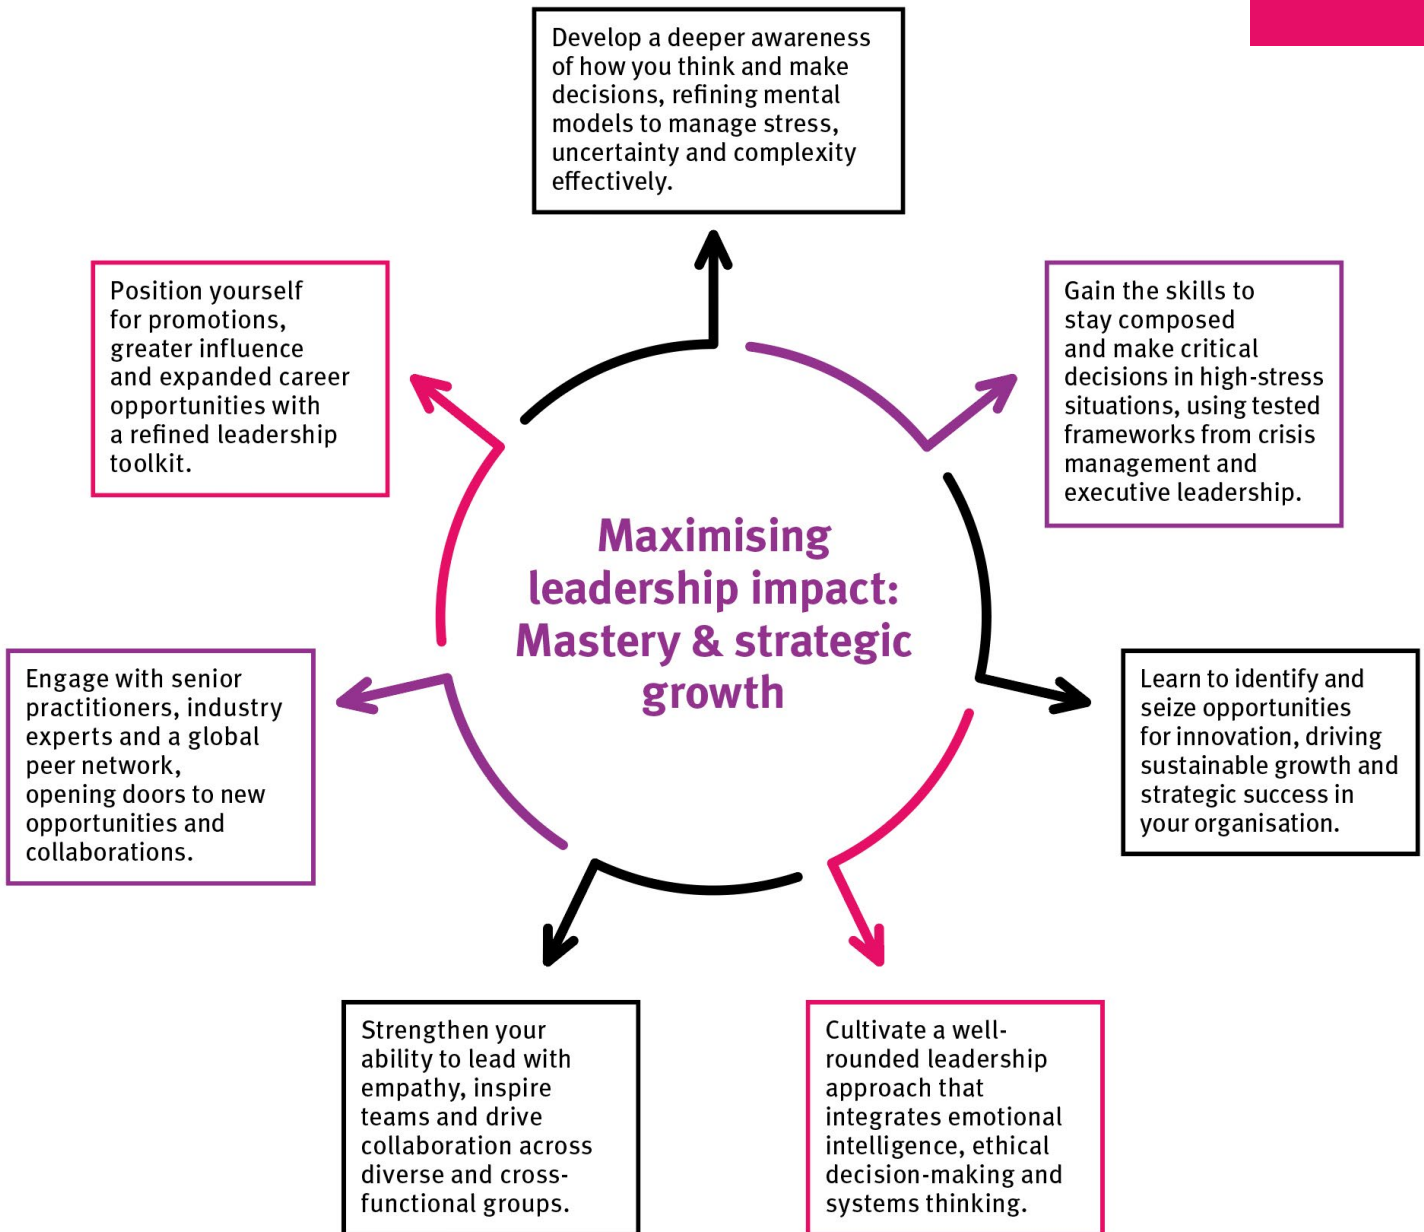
Develop a deeper awareness of how you think and make decisions, refining mental models to manage stress, uncertainty and complexity effectively.

Gain the skills to stay composed and make critical decisions in high-stress situations, using tested frameworks from crisis management and executive leadership.

Learn to identify and seize opportunities for innovation, driving sustainable growth and strategic success in your organisation.

Cultivate a well-rounded leadership approach that integrates emotional intelligence, ethical decision-making and systems thinking.

Strengthen your ability to lead with empathy, inspire teams and drive collaboration across diverse and cross-functional groups.

Engage with senior practitioners, industry experts and a global peer network, opening doors to new opportunities and collaborations.

Position yourself for promotions, greater influence and expanded career opportunities with a refined leadership toolkit.

Maximising leadership impact: Mastery & strategic growth